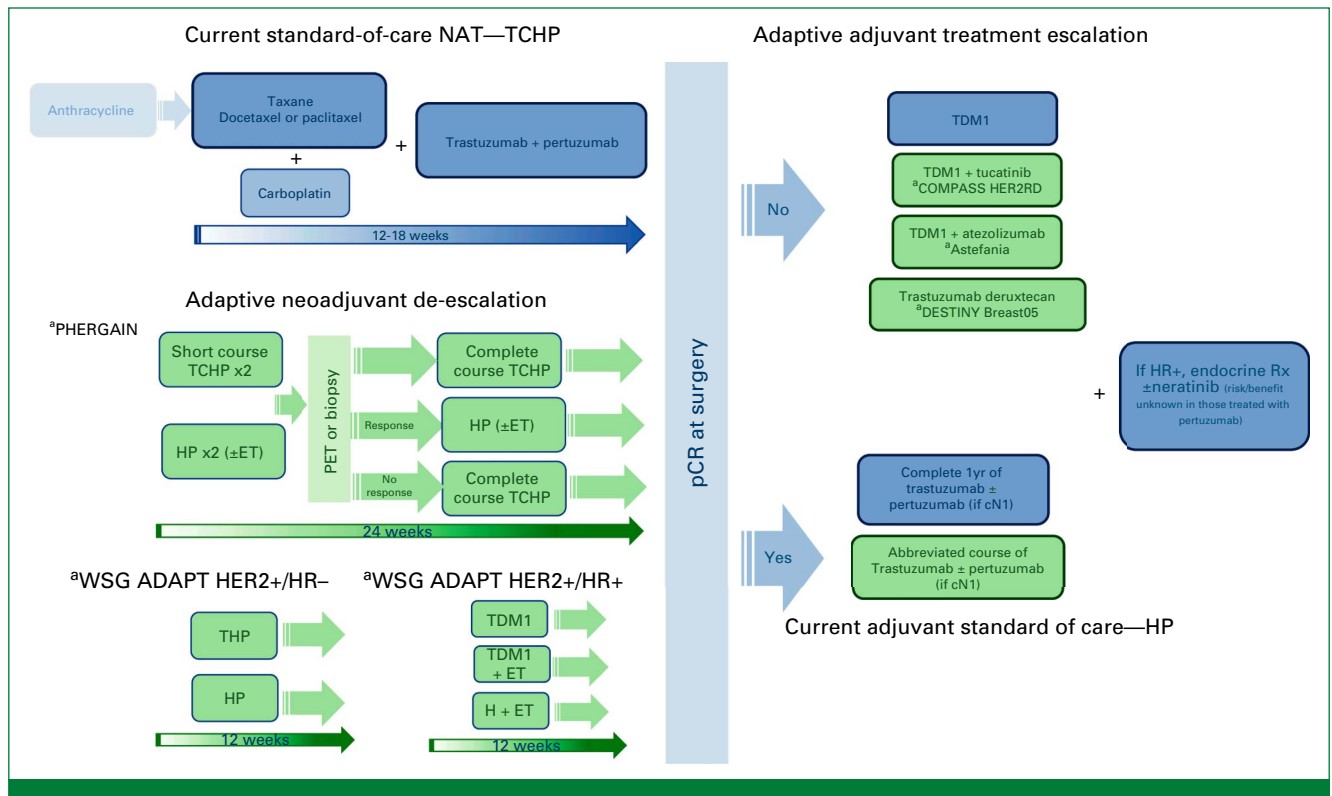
Current standard-of-care NAT—TCHP

Anthracycline

Taxane
Docetaxel or paclitaxel

+

Carboplatin

+

Trastuzumab + pertuzumab

12-18 weeks

Adaptive neoadjuvant de-escalation

$^a$PHERGAIN

Short course TCHP x2

HP x2 (±ET)

PET or biopsy

Complete course TCHP

Response

HP (±ET)

No response

Complete course TCHP

24 weeks

$^a$WSG ADAPT HER2+/HR–

THP

HP

12 weeks

$^a$WSG ADAPT HER2+/HR+

TDM1

TDM1 + ET

H + ET

12 weeks

pCR at surgery

Adaptive adjuvant treatment escalation

No

TDM1

TDM1 + tucatinib
$^a$COMPASS HER2RD

TDM1 + atezolizumab
$^a$Astefania

Trastuzumab deruxtecan
$^a$DESTINY Breast05

+

If HR+, endocrine Rx ±neratinib (risk/benefit unknown in those treated with pertuzumab)

Yes

Complete 1yr of trastuzumab ± pertuzumab (if cN1)

Abbreviated course of Trastuzumab ± pertuzumab (if cN1)

Current adjuvant standard of care—HP